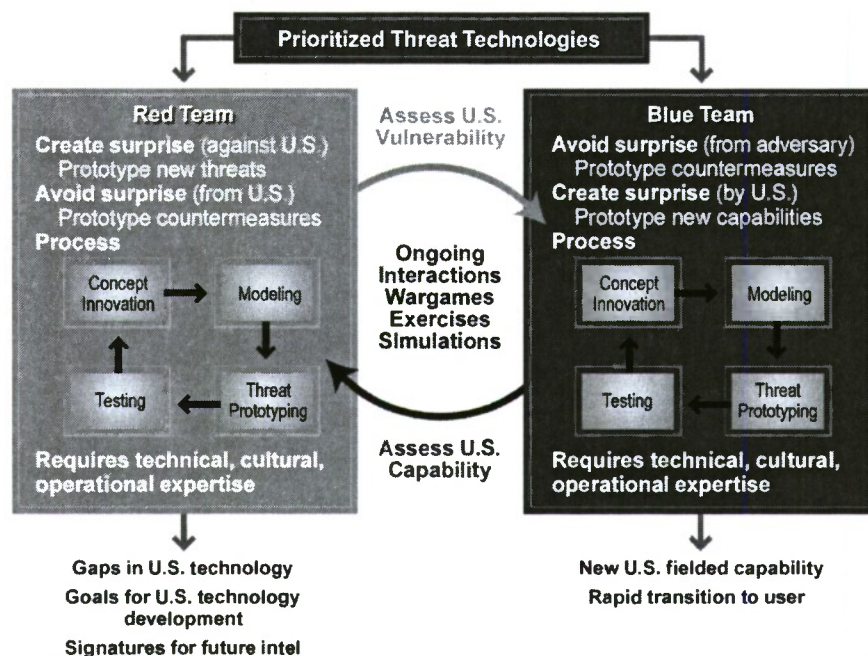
Prioritized Threat Technologies

Red Team
Create surprise (against U.S.)
Prototype new threats
Avoid surprise (from U.S.)
Prototype countermeasures
Process

Concept Innovation
Modeling
Threat Prototyping
Testing

Requires technical, cultural, operational expertise

Assess U.S. Vulnerability

Ongoing Interactions Wargames Exercises Simulations

Assess U.S. Capability

Blue Team
Avoid surprise (from adversary)
Prototype countermeasures
Create surprise (by U.S.)
Prototype new capabilities
Process

Concept Innovation
Modeling
Threat Prototyping
Testing

Requires technical, cultural, operational expertise

Gaps in U.S. technology
Goals for U.S. technology development
Signatures for future intel

New U.S. fielded capability
Rapid transition to user